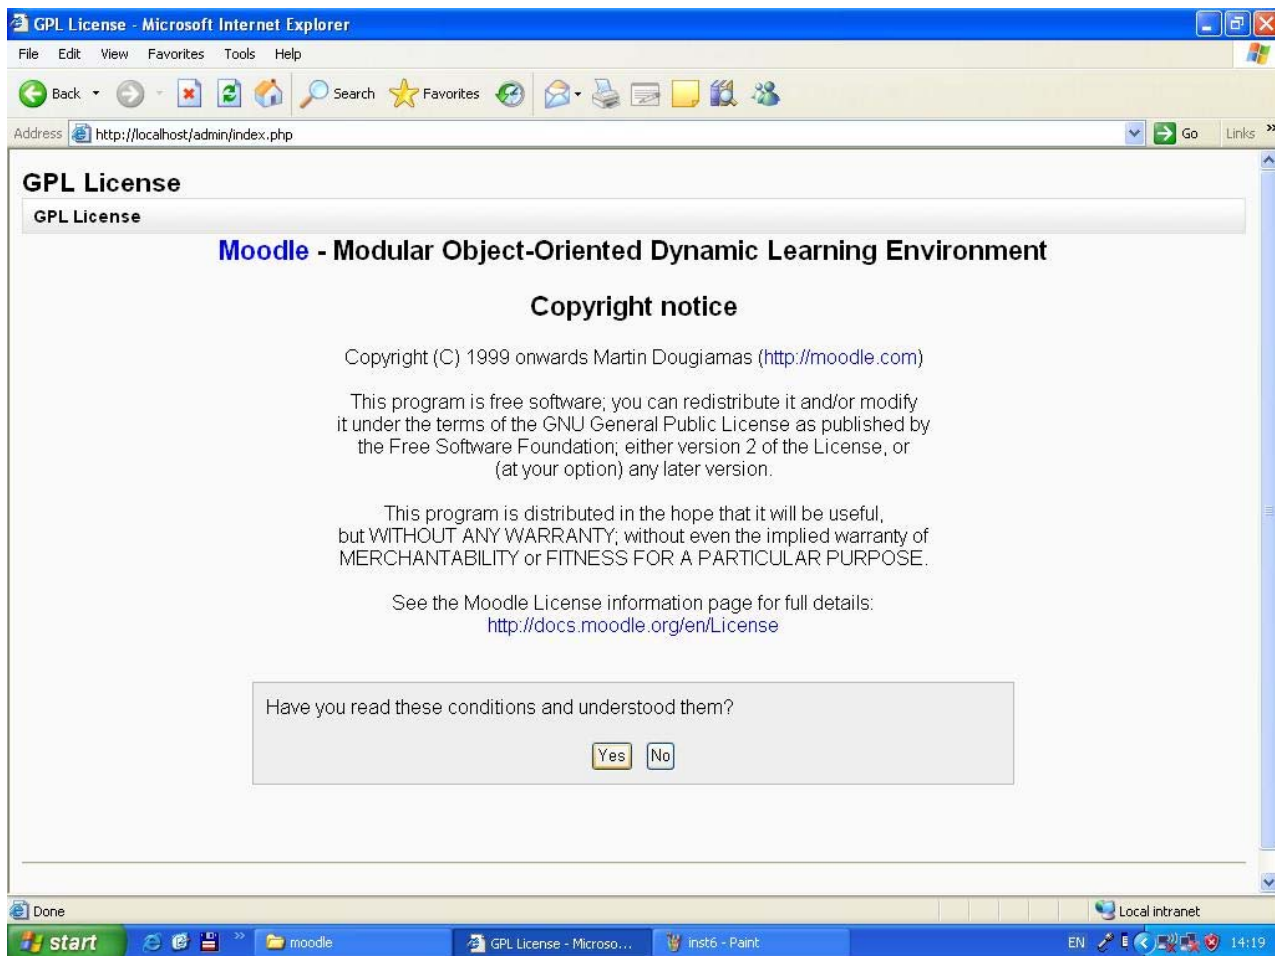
GPL License - Microsoft Internet Explorer

File Edit View Favorites Tools Help

Back Search Favorites

Address http://localhost/admin/index.php Go Links

GPL License

GPL License

Moodle - Modular Object-Oriented Dynamic Learning Environment

Copyright notice

Copyright (C) 1999 onwards Martin Dougiamas (http://moodle.com)

This program is free software; you can redistribute it and/or modify it under the terms of the GNU General Public License as published by the Free Software Foundation; either version 2 of the License, or (at your option) any later version.

This program is distributed in the hope that it will be useful, but WITHOUT ANY WARRANTY; without even the implied warranty of MERCHANTABILITY or FITNESS FOR A PARTICULAR PURPOSE.

See the Moodle License information page for full details: http://docs.moodle.org/en/License

Have you read these conditions and understood them?

Yes No

Done

Local intranet

start moodle GPL License - Microso... inst6 - Paint EN 14:19